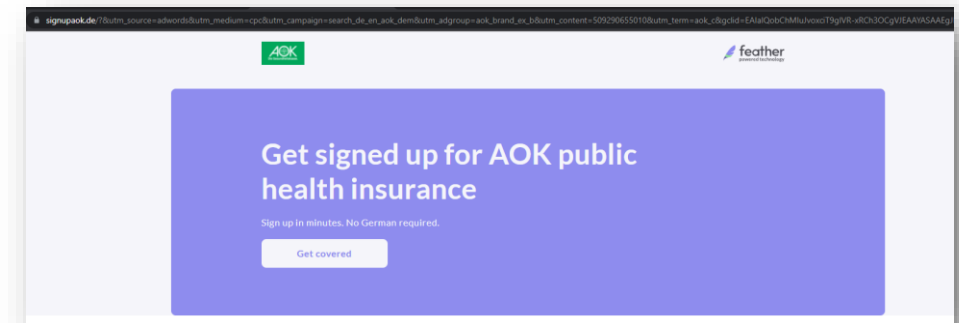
signupaok.de/?&utm_source=adwords&utm_medium=cpc&utm_campaign=search_de_en_aok_dem&utm_adgroup=aok_brand_ex_b&utm_content=509290655010&utm_term=aok_c&gclid=EAIaIQobChMIuJvoxoT9gIVR-xRCh3OCgVJEAAYASAAEg

AOK

feather
powered technology

Get signed up for AOK public health insurance

Sign up in minutes. No German required.

Get covered